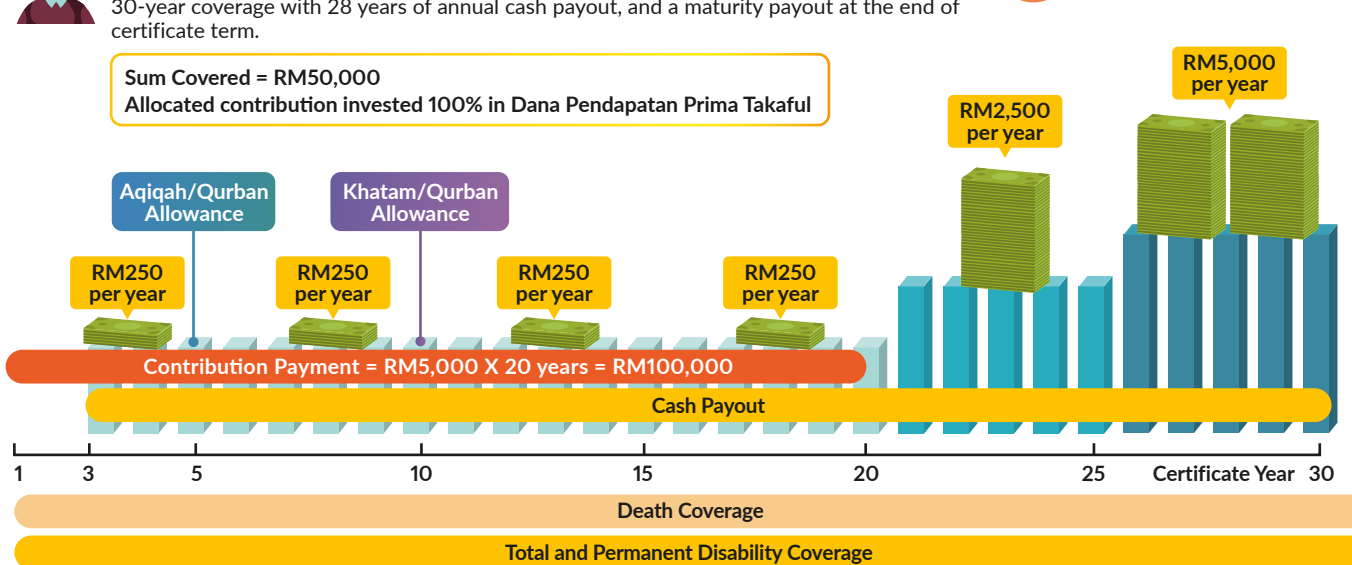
30-year coverage with 28 years of annual cash payout, and a maturity payout at the end of certificate term.

Sum Covered = RM50,000
Allocated contribution invested 100% in Dana Pendapatan Prima Takaful

RM5,000 per year

RM2,500 per year

Aqiqah/Qurban Allowance

Khatam/Qurban Allowance

RM250 per year

RM250 per year

RM250 per year

RM250 per year

Contribution Payment = RM5,000 X 20 years = RM100,000

Cash Payout

1 3 5 10 15 20 25 Certificate Year 30

Death Coverage

Total and Permanent Disability Coverage